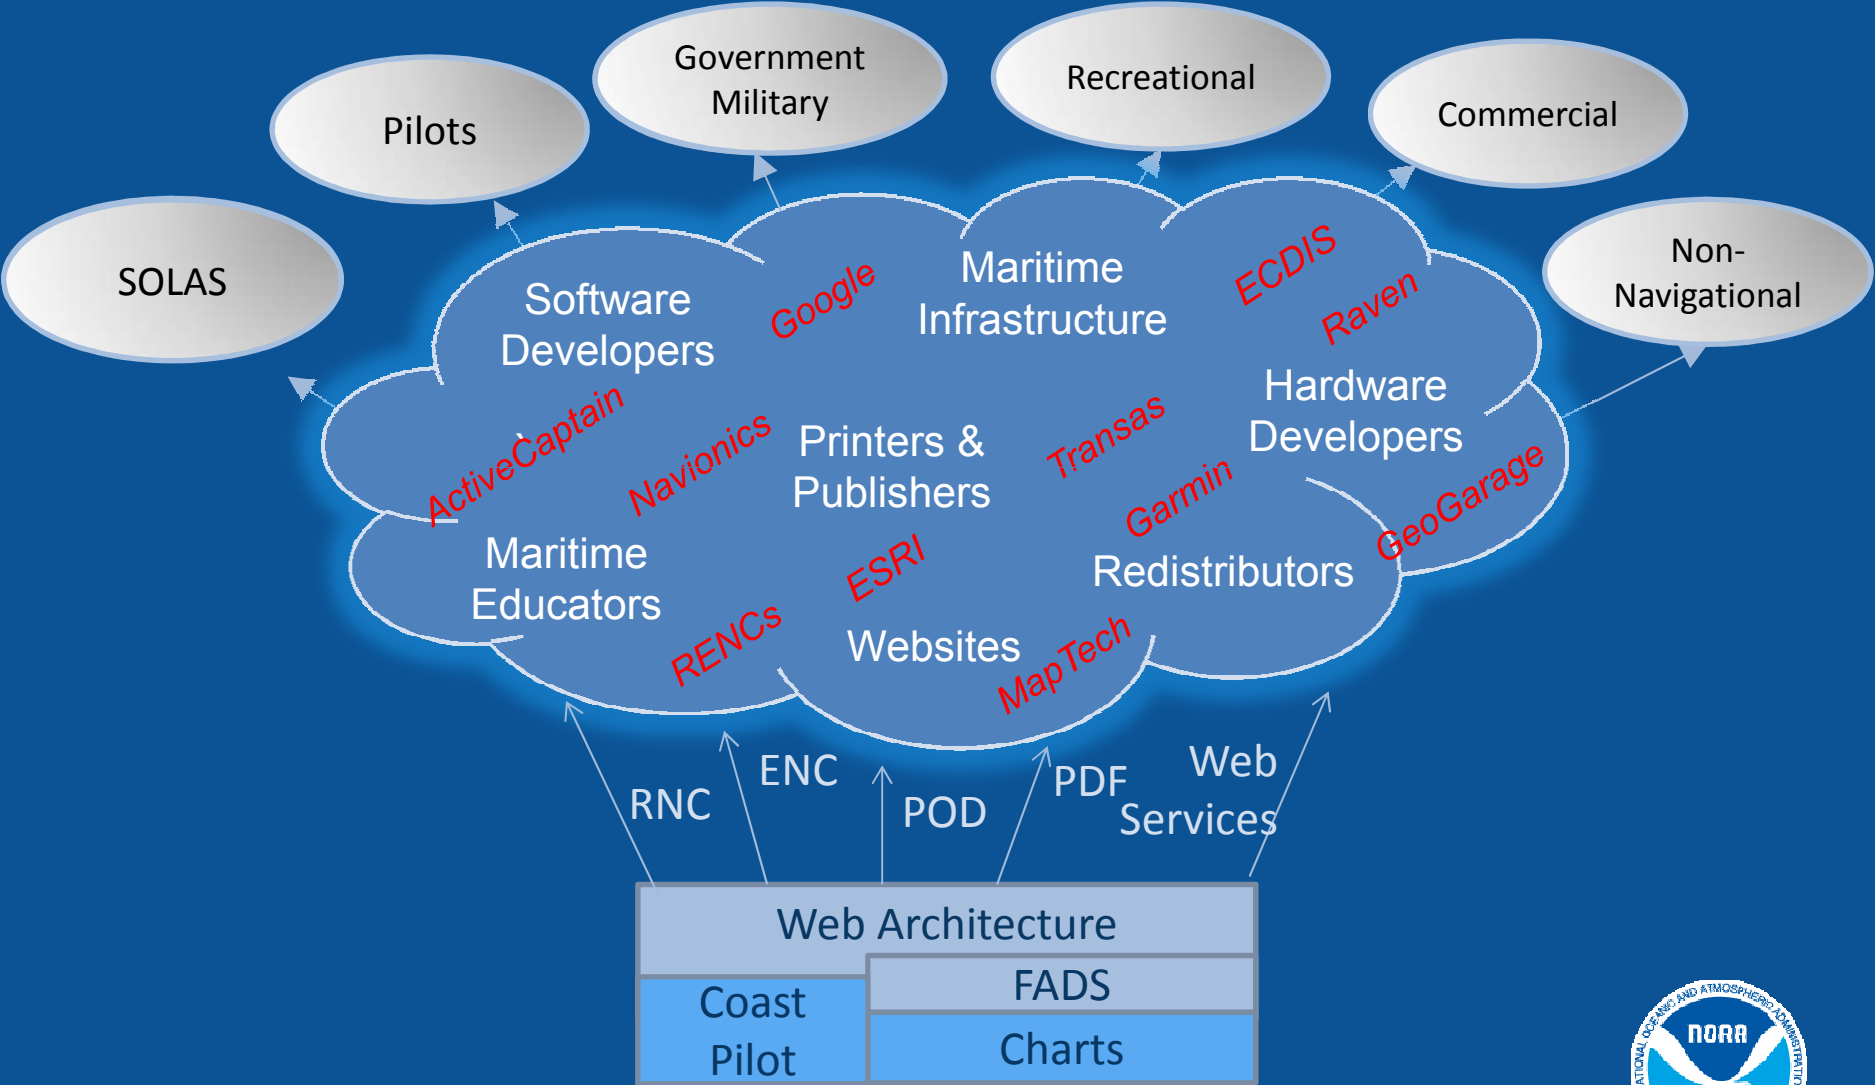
Government Military

Recreational

Pilots

Commercial

SOLAS

Non-Navigational

Software Developers

Google

Maritime Infrastructure

ECDIS

Raven

Hardware Developers

ActiveCaptain

Navionics

Printers & Publishers

Transas

Garmin

GeoGarage

Maritime Educators

ESRI

Redistributors

RENCs

Websites

MapTech

RNC

ENC

POD

PDF

Web Services

Web Architecture

Coast Pilot

FADS

Charts

NOAA

NATIONAL OCEANIC AND ATMOSPHERIC ADMINISTRATION